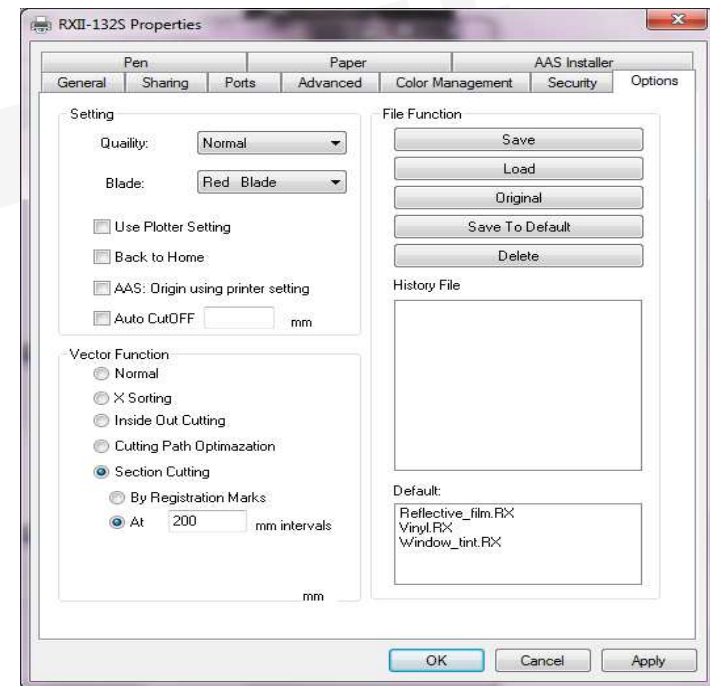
RXII-132S Properties

Pen | Paper | AAS Installer
General | Sharing | Ports | Advanced | Color Management | Security | Options

Setting
Quaility: Normal
Blade: Red Blade
Use Plotter Setting
Back to Home
AAS: Origin using printer setting
Auto CutOFF mm

Vector Function
Normal
X Sorting
Inside Out Cutting
Cutting Path Optimazation
Section Cutting
By Registration Marks
At 200 mm intervals
mm

File Function
Save
Load
Original
Save To Default
Delete
History File

Default:
Reflective_film.RX
Vinyl.RX
Window_tint.RX

OK Cancel Apply